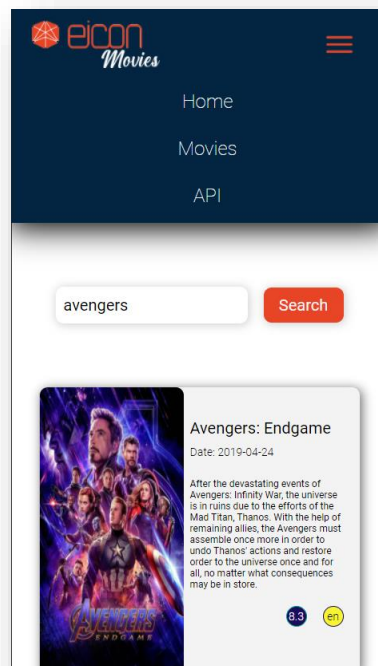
eicon Movies

Home

Movies

API

avengers

Search

AVENGERS ENDGAME

Avengers: Endgame

Date: 2019-04-24

After the devastating events of Avengers: Infinity War, the universe is in ruins due to the efforts of the Mad Titan, Thanos. With the help of remaining allies, the Avengers must assemble once more in order to undo Thanos' actions and restore order to the universe once and for all, no matter what consequences may be in store.

8.3

en